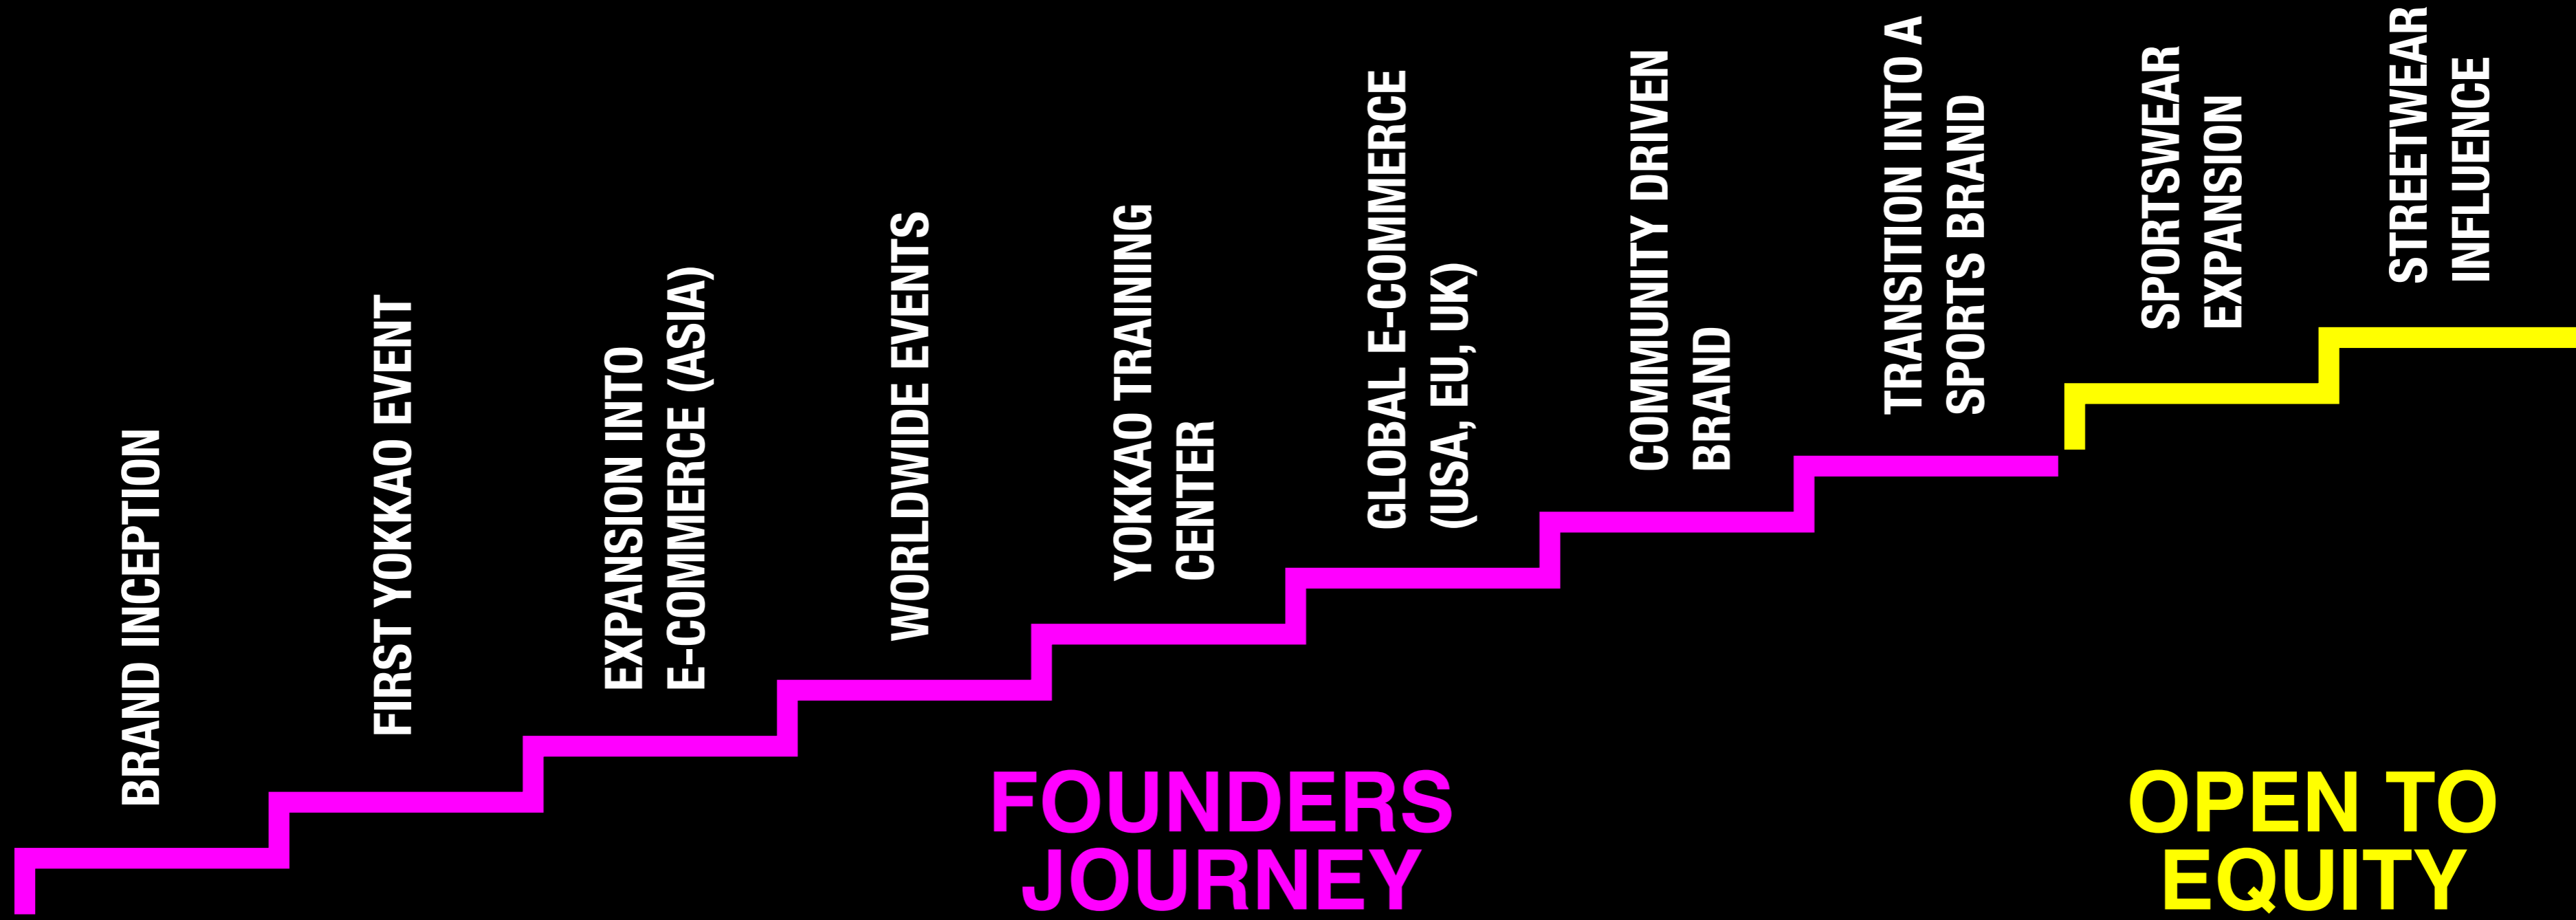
BRAND INCEPTION

FIRST YOKKAO EVENT

EXPANSION INTO E-COMMERCE (ASIA)

WORLDWIDE EVENTS

YOKKAO TRAINING CENTER

GLOBAL E-COMMERCE (USA, EU, UK)

COMMUNITY DRIVEN BRAND

TRANSITION INTO A SPORTS BRAND

SPORTSWEAR EXPANSION

STREETWEAR INFLUENCE

FOUNDERS JOURNEY

OPEN TO EQUITY